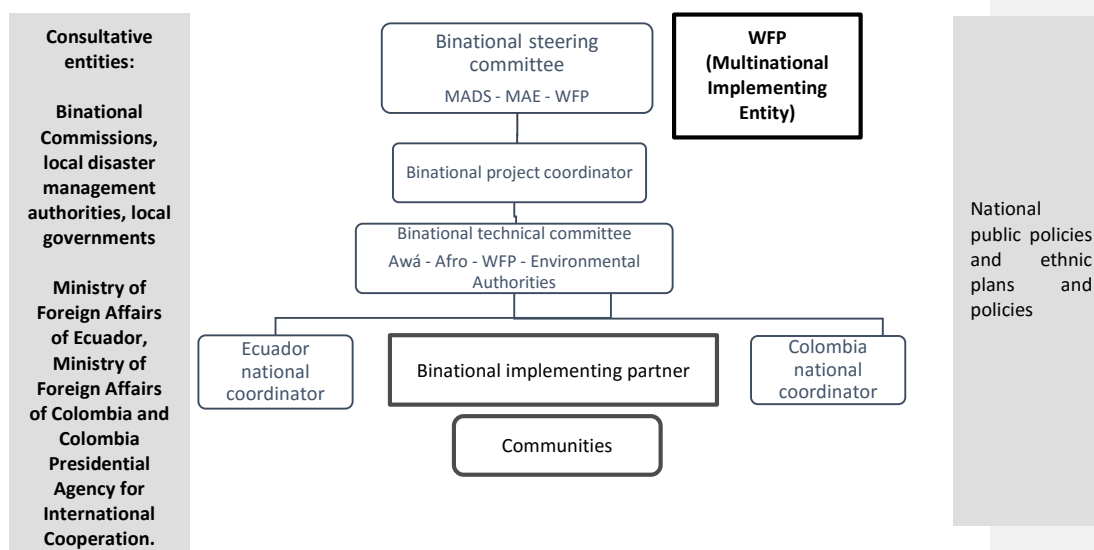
Consultative entities:

Binational Commissions, local disaster management authorities, local governments

Ministry of Foreign Affairs of Ecuador, Ministry of Foreign Affairs of Colombia and Colombia Presidential Agency for International Cooperation.

Binational steering committee
MADS - MAE - WFP

WFP (Multinational Implementing Entity)

Binational project coordinator

Binational technical committee
Awá - Afro - WFP - Environmental Authorities

Ecuador national coordinator

Binational implementing partner

Colombia national coordinator

Communities

National public policies and ethnic plans and policies